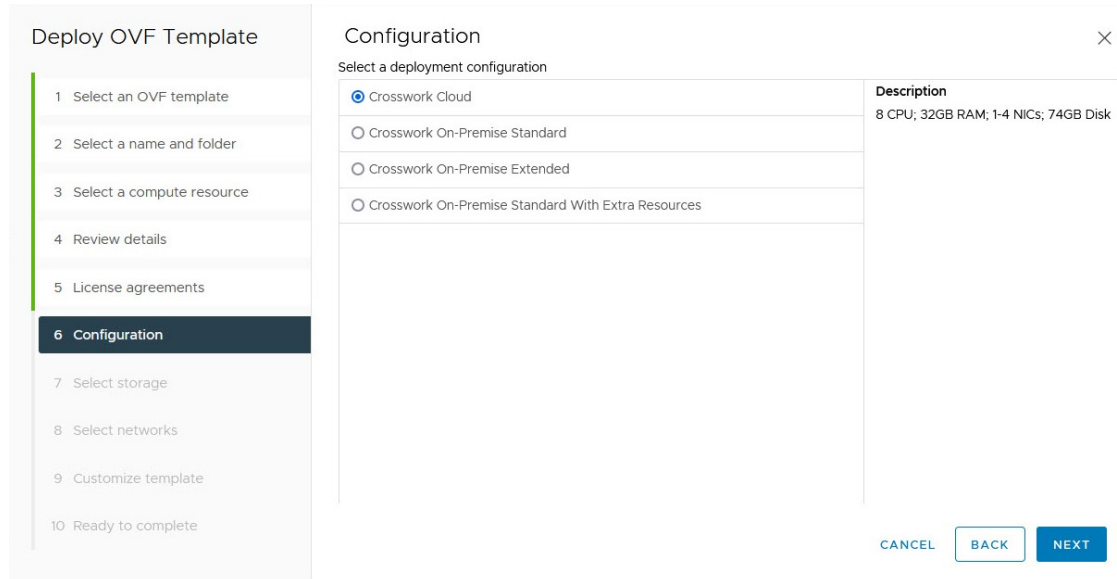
Deploy OVF Template

1 Select an OVF template
2 Select a name and folder
3 Select a compute resource
4 Review details
5 License agreements
6 Configuration
7 Select storage
8 Select networks
9 Customize template
10 Ready to complete

Configuration

×

Select a deployment configuration

Crosswork Cloud
Crosswork On-Premise Standard
Crosswork On-Premise Extended
Crosswork On-Premise Standard With Extra Resources

Description
8 CPU; 32GB RAM; 1-4 NICs; 74GB Disk

CANCEL BACK NEXT